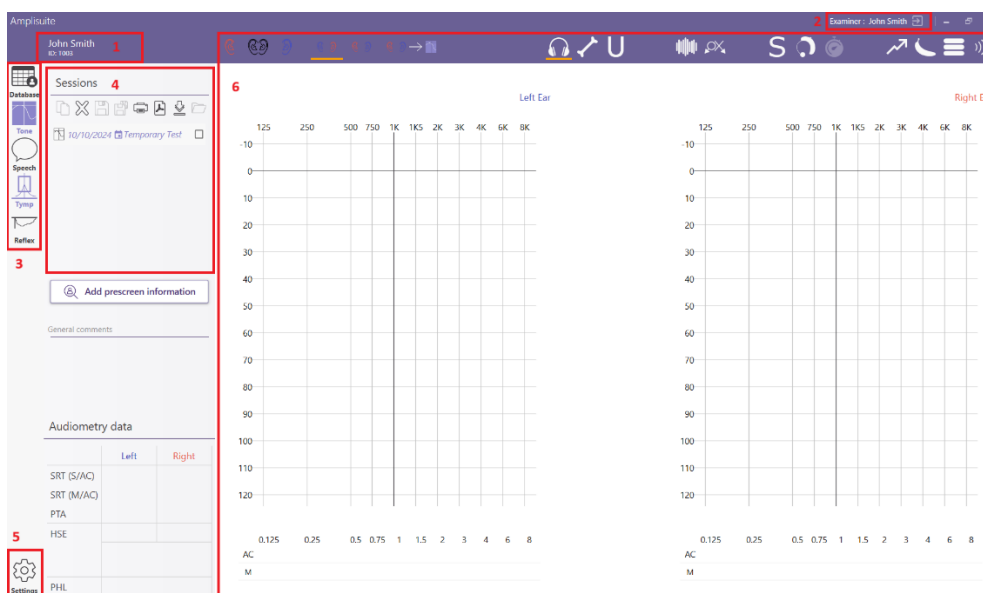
Amplisuite

2 Examiner : John Smith

John Smith
ID: 1003
1

Database
Tone
Speech
Tymp
Reflex

3

Sessions 4

10/10/2024 Temporary Test

Add prescreen information

General comments

Audiometry data

| | Left | Right |
|---|---|---|
| SRT (S/AC) | | |
| SRT (M/AC) | | |
| PTA | | |
| HSE | | |
| PHL | | |

5
Settings

6

S

Left Ear

125 250 500 750 1K 1K5 2K 3K 4K 6K 8K
-10
0
10
20
30
40
50
60
70
80
90
100
110
120

0.125 0.25 0.5 0.75 1 1.5 2 3 4 6 8
AC
M

Right E

125 250 500 750 1K 1K5 2K 3K 4K 6K 8K
-10
0
10
20
30
40
50
60
70
80
90
100
110
120

0.125 0.25 0.5 0.75 1 1.5 2 3 4 6 8
AC
M